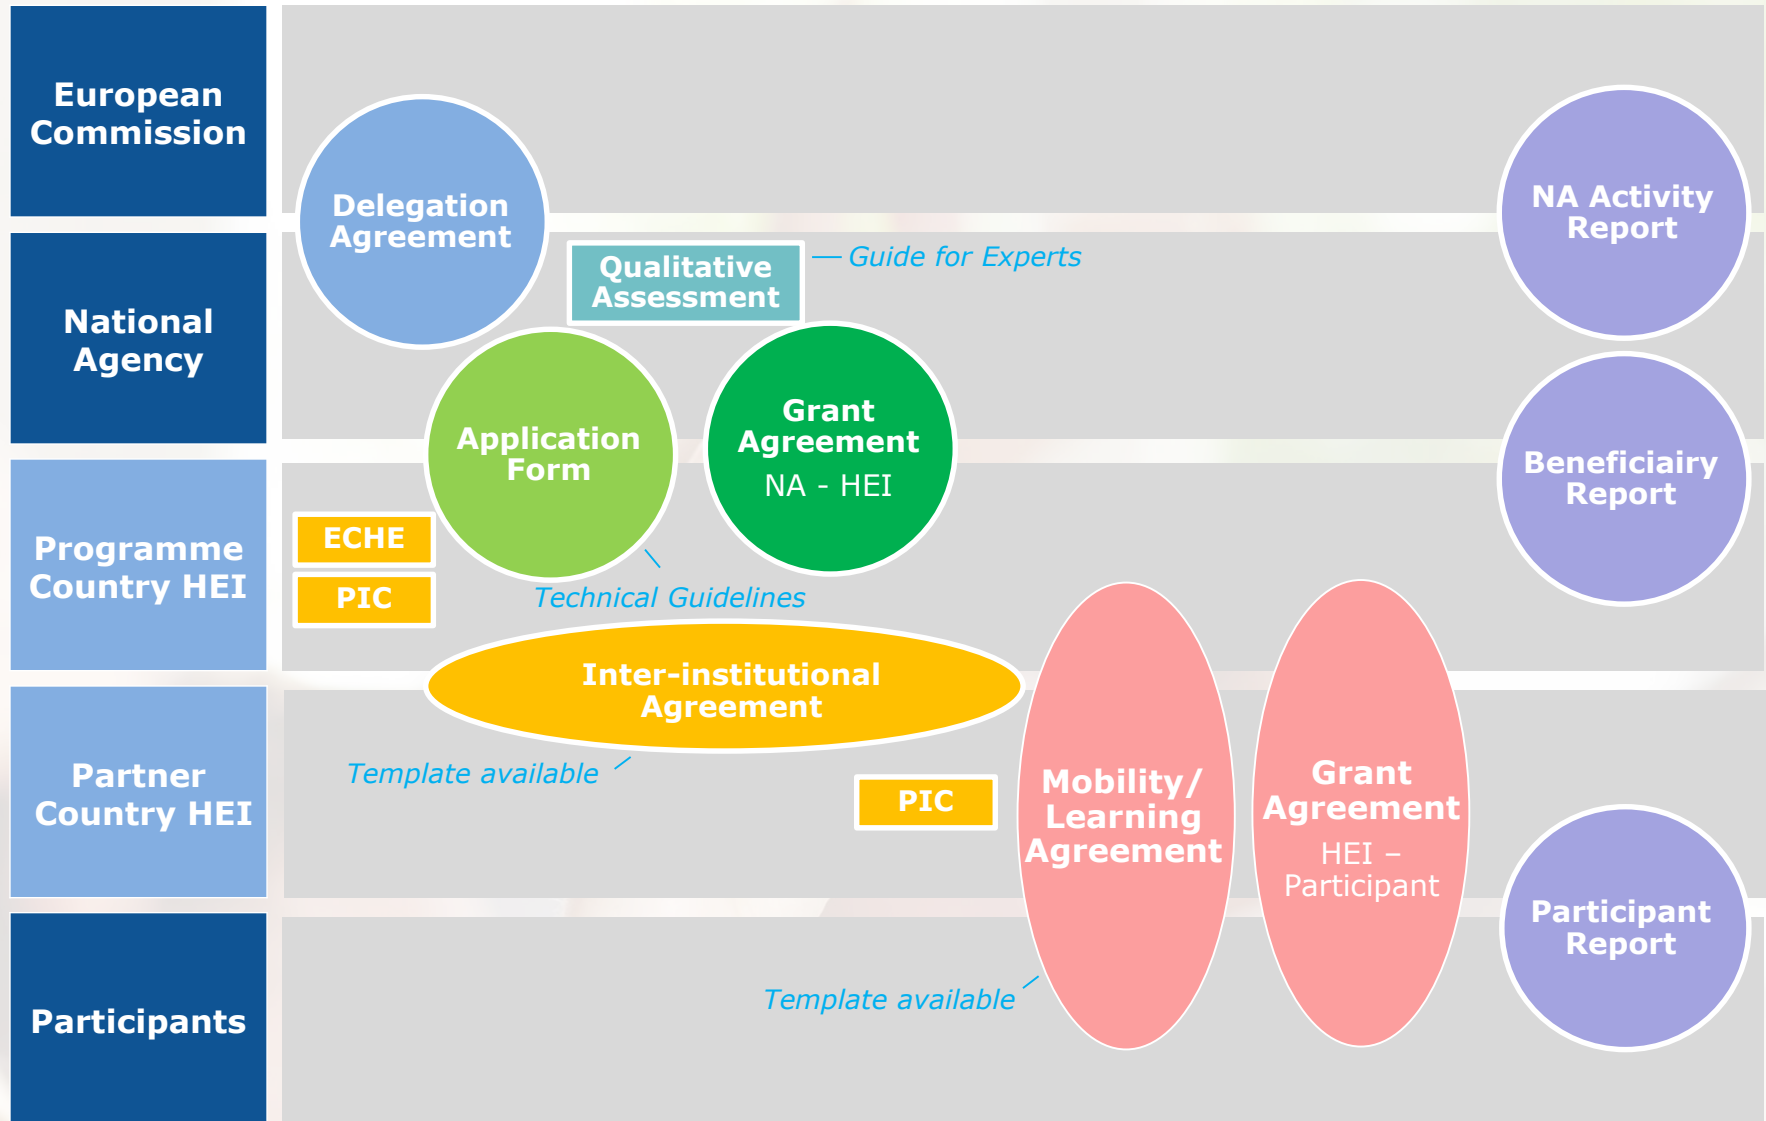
European Commission

National Agency

Programme Country HEI

Partner Country HEI

Participants

Delegation Agreement

Qualitative Assessment

Guide for Experts

NA Activity Report

Application Form

Grant Agreement
NA - HEI

Beneficiairy Report

ECHE

PIC

Technical Guidelines

Inter-institutional Agreement

Template available

PIC

Mobility/ Learning Agreement

Grant Agreement
HEI – Participant

Participant Report

Template available